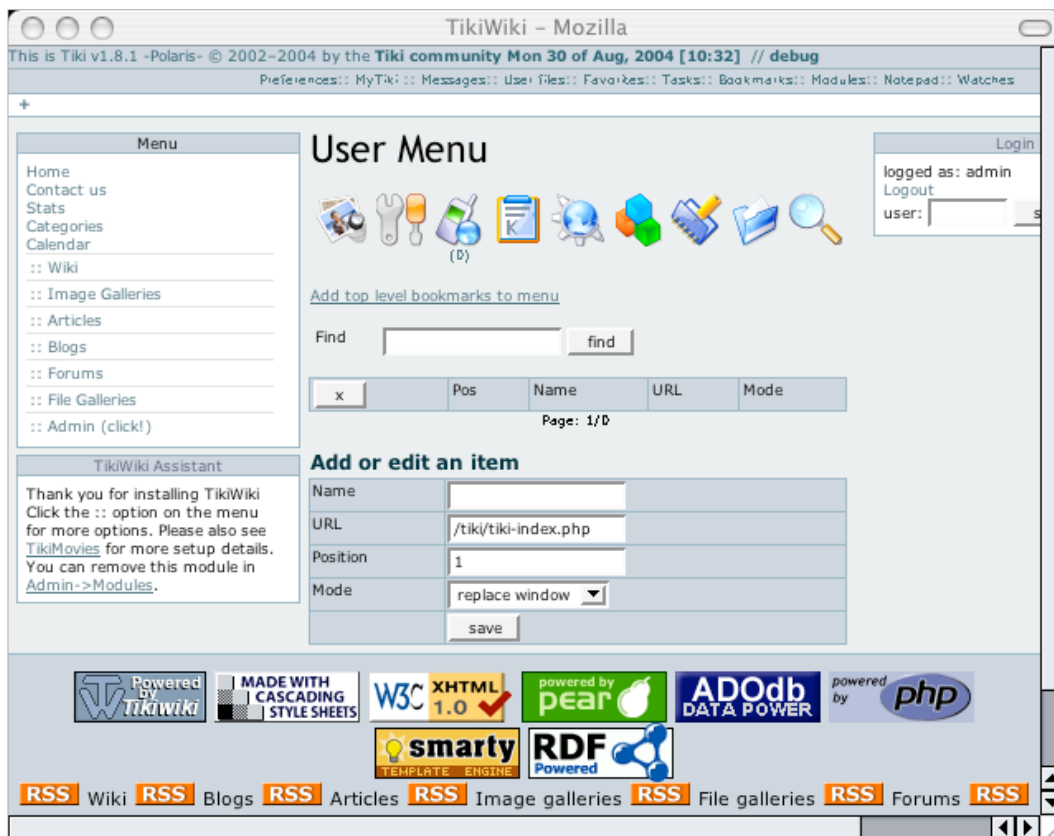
TikiWiki – Mozilla

This is Tiki v1.8.1 -Polaris- © 2002–2004 by the Tiki community Mon 30 of Aug, 2004 [10:32] // debug

Preferences:: MyTiki :: Messages:: User files:: Favorites:: Tasks:: Bookmarks:: Modules:: Notepad:: Watches

+

Menu
Home
Contact us
Stats
Categories
Calendar
:: Wiki
:: Image Galleries
:: Articles
:: Blogs
:: Forums
:: File Galleries
:: Admin (click!)

TikiWiki Assistant
Thank you for installing TikiWiki Click the :: option on the menu for more options. Please also see TikiMovies for more setup details. You can remove this module in Admin->Modules.

User Menu

(D)

Add top level bookmarks to menu

Find [find]

| x | Pos | Name | URL | Mode |
|---|---|---|---|---|

Page: 1/0

Add or edit an item

| Name | |
|---|---|
| URL | /tiki/tiki-index.php |
| Position | 1 |
| Mode | replace window |
| | save |

Login
logged as: admin
Logout
user: s

Powered by Tikiwiki
MADE WITH CASCADING STYLE SHEETS
W3C XHTML 1.0
powered by pear
ADOdb DATA POWER
powered by php
smarty TEMPLATE ENGINE
RDF Powered

RSS Wiki RSS Blogs RSS Articles RSS Image galleries RSS File galleries RSS Forums RSS